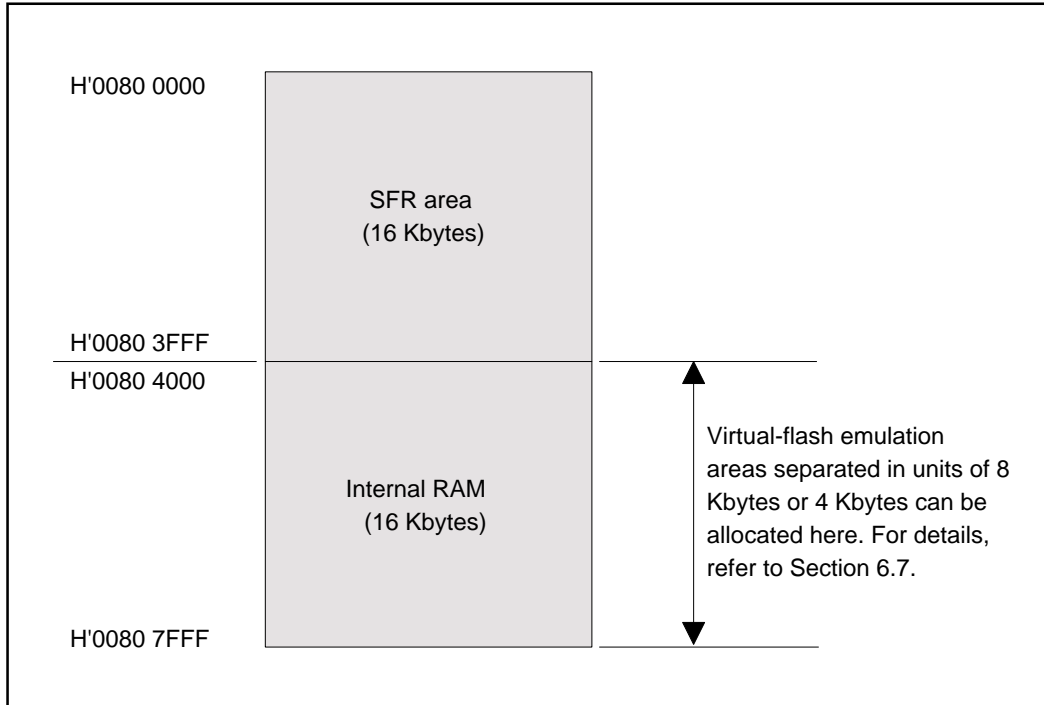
H'0080 0000

SFR area
(16 Kbytes)

H'0080 3FFF
H'0080 4000

Internal RAM
(16 Kbytes)

Virtual-flash emulation areas separated in units of 8 Kbytes or 4 Kbytes can be allocated here. For details, refer to Section 6.7.

H'0080 7FFF